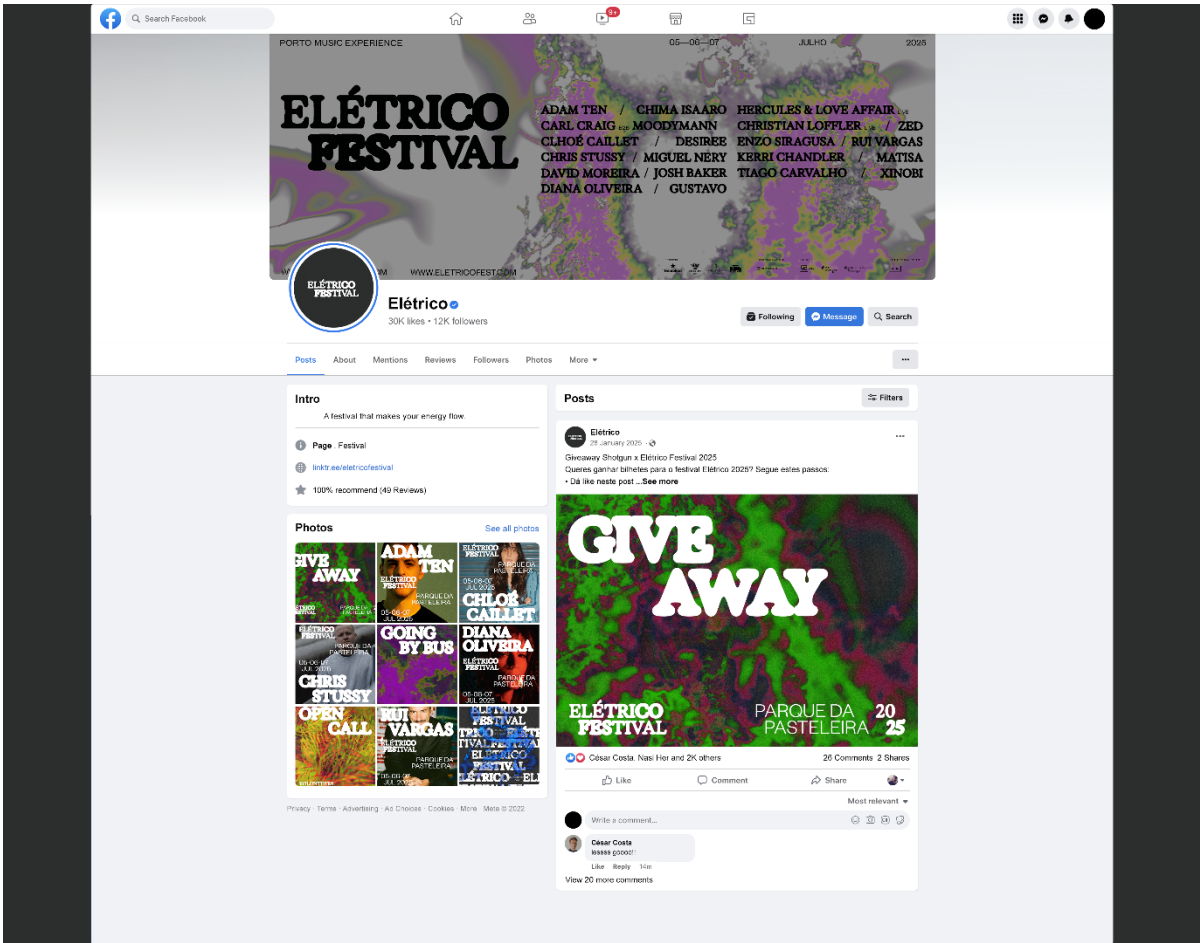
Search Facebook

9+

PORTO MUSIC EXPERIENCE 05—06—07 JULHO 2025

ELÉTRICO FESTIVAL

ADAM TEN / CHIMA ISAARO HERCULES & LOVE AFFAIR
CARL CRAIG b2b MOODYMANN CHRISTIAN LOFFLER / ZED
CHLOÉ CAILLET / DESIREE ENZO SIRAGUSA / RUI VARGAS
CHRIS STUSSY / MIGUEL NERY KERRI CHANDLER / MATISA
DAVID MOREIRA / JOSH BAKER TIAGO CARVALHO / XINOBI
DIANA OLIVEIRA / GUSTAVO

WWW.ELETRICOFEST.COM

ELÉTRICO FESTIVAL

Elétrico
30K likes • 12K followers

Following Message Search

Posts About Mentions Reviews Followers Photos More

Intro
A festival that makes your energy flow.
Page · Festival
linktr.ee/eletricofestival
100% recommend (49 Reviews)

Photos See all photos

GIVE AWAY ELÉTRICO FESTIVAL PARQUE DA PASTELEIRA
ADAM TEN ELÉTRICO FESTIVAL 05-06-07 JUL 2025 PARQUE DA PASTELEIRA
ELÉTRICO FESTIVAL PARQUE DA PASTELEIRA 05-06-07 JUL 2025 CHLOÉ CAILLET
ELÉTRICO FESTIVAL PARQUE DA PASTELEIRA 05-06-07 JUL 2025 CHRIS STUSSY
GOING BY BUS
DIANA OLIVEIRA ELÉTRICO FESTIVAL PARQUE DA PASTELEIRA 05-06-07 JUL 2025
OPEN CALL
RUI VARGAS ELÉTRICO FESTIVAL PARQUE DA PASTELEIRA 05-06-07 JUL 2025
ELÉTRICO FESTIVAL

Privacy · Terms · Advertising · Ad Choices · Cookies · More · Meta © 2022

Posts Filters

Elétrico
28 January 2025 ·
Giveaway Shotgun x Elétrico Festival 2025
Queres ganhar bilhetes para o festival Elétrico 2025? Segue estes passos:
• Dá like neste post ...See more

GIVE AWAY
ELÉTRICO FESTIVAL PARQUE DA PASTELEIRA 2025

César Costa, Nasi Her and 2K others 26 Comments 2 Shares
Like Comment Share
Most relevant
Write a comment...
César Costa
lessss goooo!!
Like Reply 14m
View 20 more comments